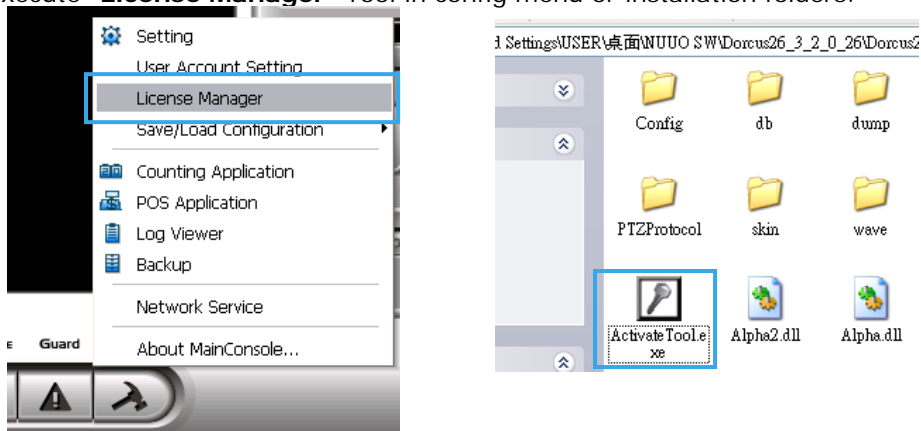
Execute "License Manager" Tool in setting menu or installation folder.

Setting
User Account Setting
License Manager
Save/Load Configuration
Counting Application
POS Application
Log Viewer
Backup
Network Service
About MainConsole...

e Guard

d Settings\USER\桌面\NUUO SW\Dorcus26_3_2_0_26\Dorcus2

Config
db
dump
PTZProtocol
skin
wave
ActivateTool.exe
Alpha2.dll
Alpha.dll